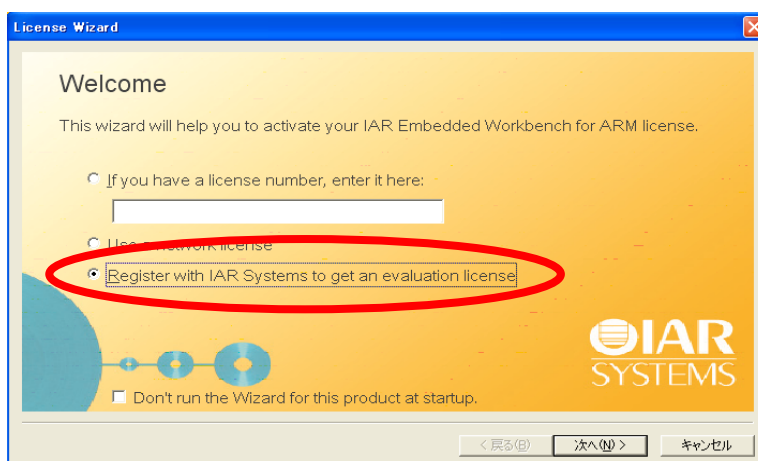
License Wizard

Welcome

This wizard will help you to activate your IAR Embedded Workbench for ARM license.

If you have a license number, enter it here:

Use a network license

Register with IAR Systems to get an evaluation license

IAR SYSTEMS

Don't run the Wizard for this product at startup.

< 戻る(B) 次へ(N) > キャンセル